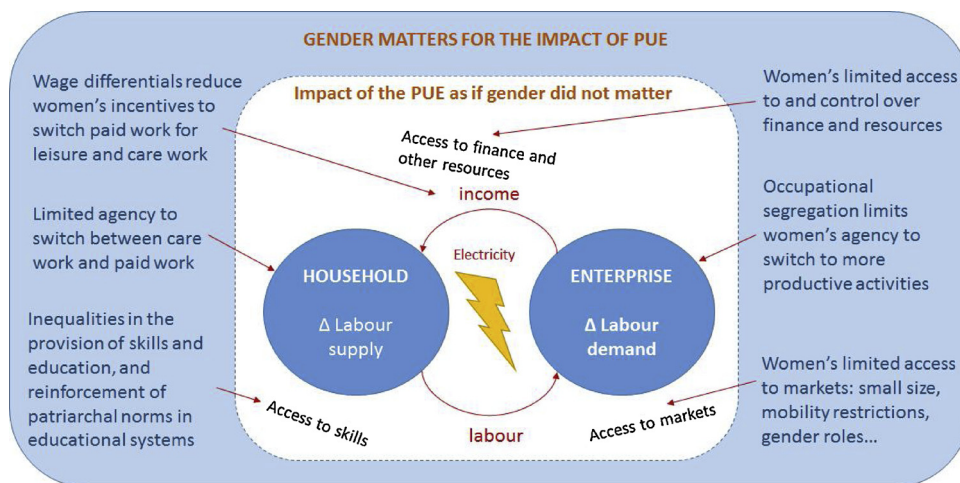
GENDER MATTERS FOR THE IMPACT OF PUE

Wage differentials reduce women's incentives to switch paid work for leisure and care work

Limited agency to switch between care work and paid work

Inequalities in the provision of skills and education, and reinforcement of patriarchal norms in educational systems

Impact of the PUE as if gender did not matter

Access to finance and other resources

income

Electricity

HOUSEHOLD

Δ Labour supply

ENTERPRISE

Δ Labour demand

Access to skills

labour

Access to markets

Women's limited access to and control over finance and resources

Occupational segregation limits women's agency to switch to more productive activities

Women's limited access to markets: small size, mobility restrictions, gender roles...